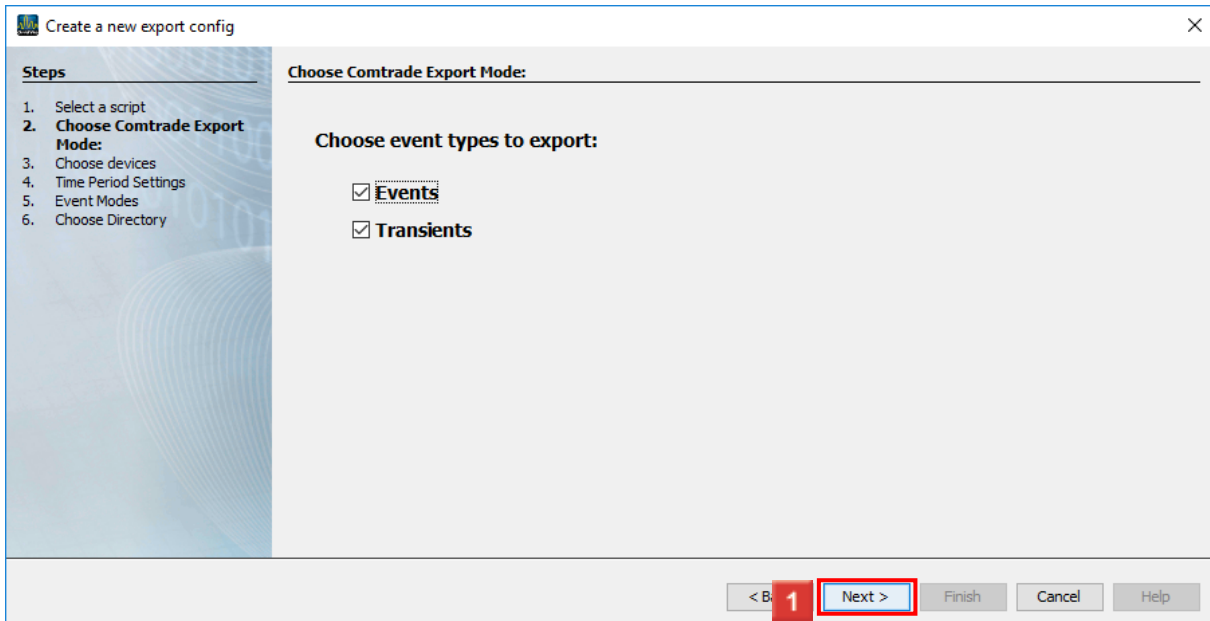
Create a new export config

Steps

1. Select a script
2. Choose Comtrade Export Mode:
3. Choose devices
4. Time Period Settings
5. Event Modes
6. Choose Directory

Choose Comtrade Export Mode:

Choose event types to export:

☑ Events

☑ Transients

< B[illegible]

1

Next >

Finish

Cancel

Help